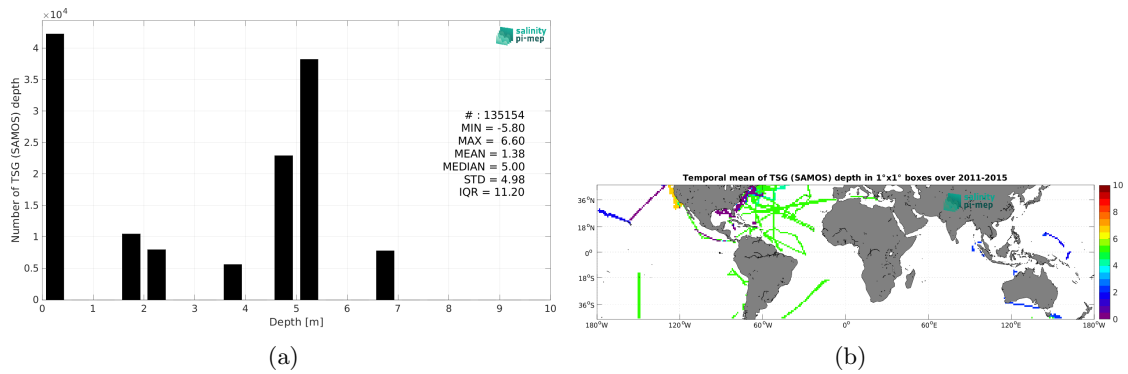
$\times 10^4$

4
3.5
3
2.5
2
1.5
1
0.5
0

Number of TSG (SAMOS) depth

salinity
pi-mep

# : 135154
MIN = -5.80
MAX = 6.60
MEAN = 1.38
MEDIAN = 5.00
STD = 4.98
IQR = 11.20

0 1 2 3 4 5 6 7 8 9 10
Depth [m]

(a)

Temporal mean of TSG (SAMOS) depth in 1°x1° boxes over 2011-2015

36°N
18°N
0°
18°S
36°S

180°W 120°W 60°W 0° 60°E 120°E 180°W

salinity
pi-mep

10
8
6
4
2
0

(b)